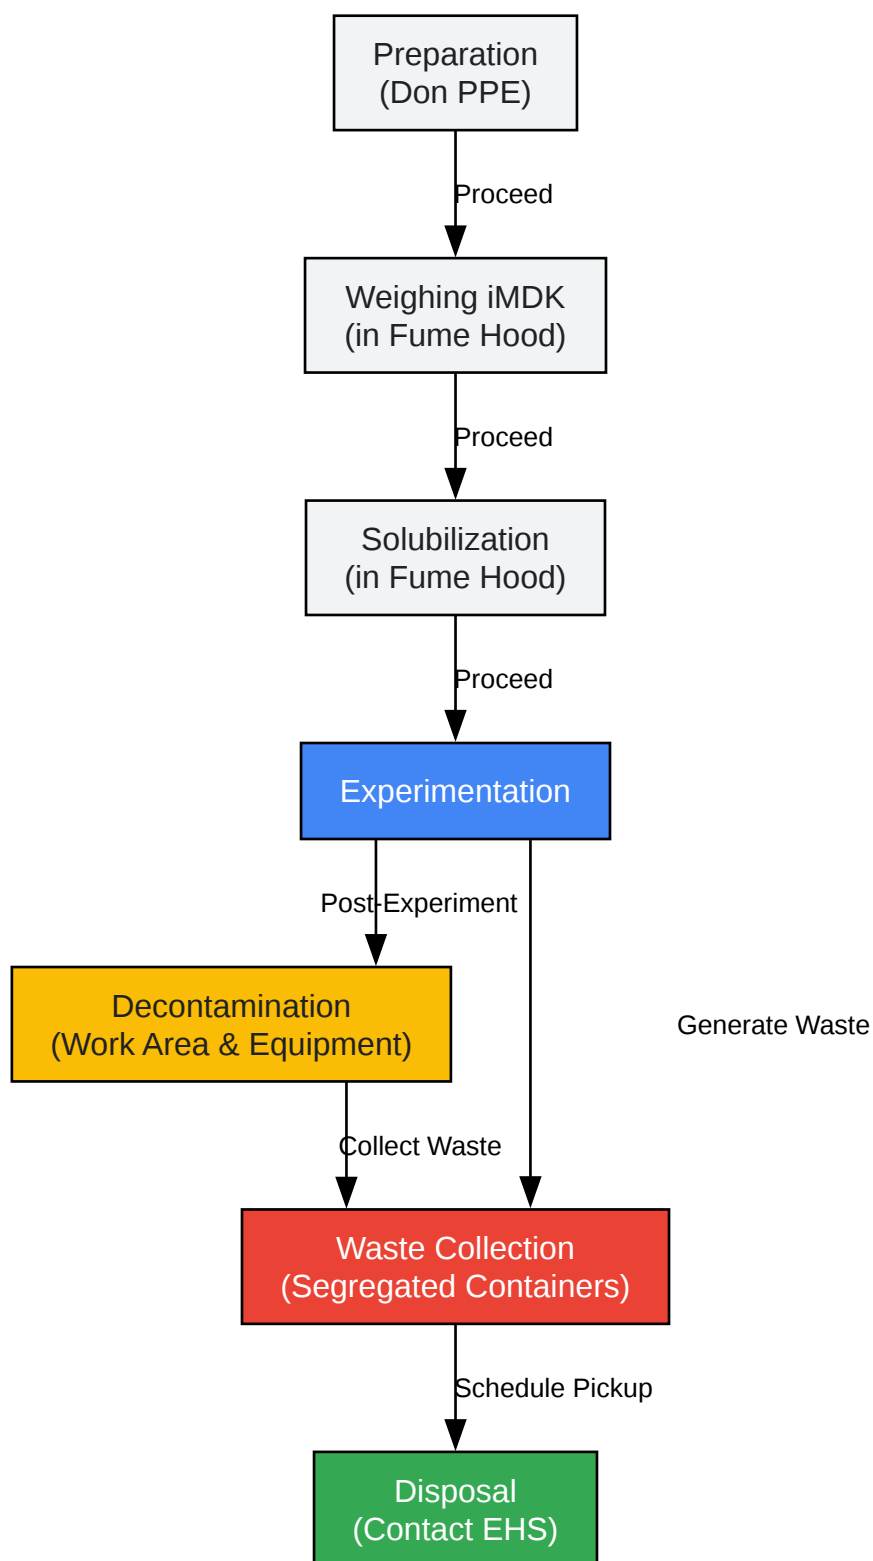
Preparation
(Don PPE)

Proceed

Weighing iMDK
(in Fume Hood)

Proceed

Solubilization
(in Fume Hood)

Proceed

Experimentation

Post-Experiment

Generate Waste

Decontamination
(Work Area & Equipment)

Collect Waste

Waste Collection
(Segregated Containers)

Schedule Pickup

Disposal
(Contact EHS)